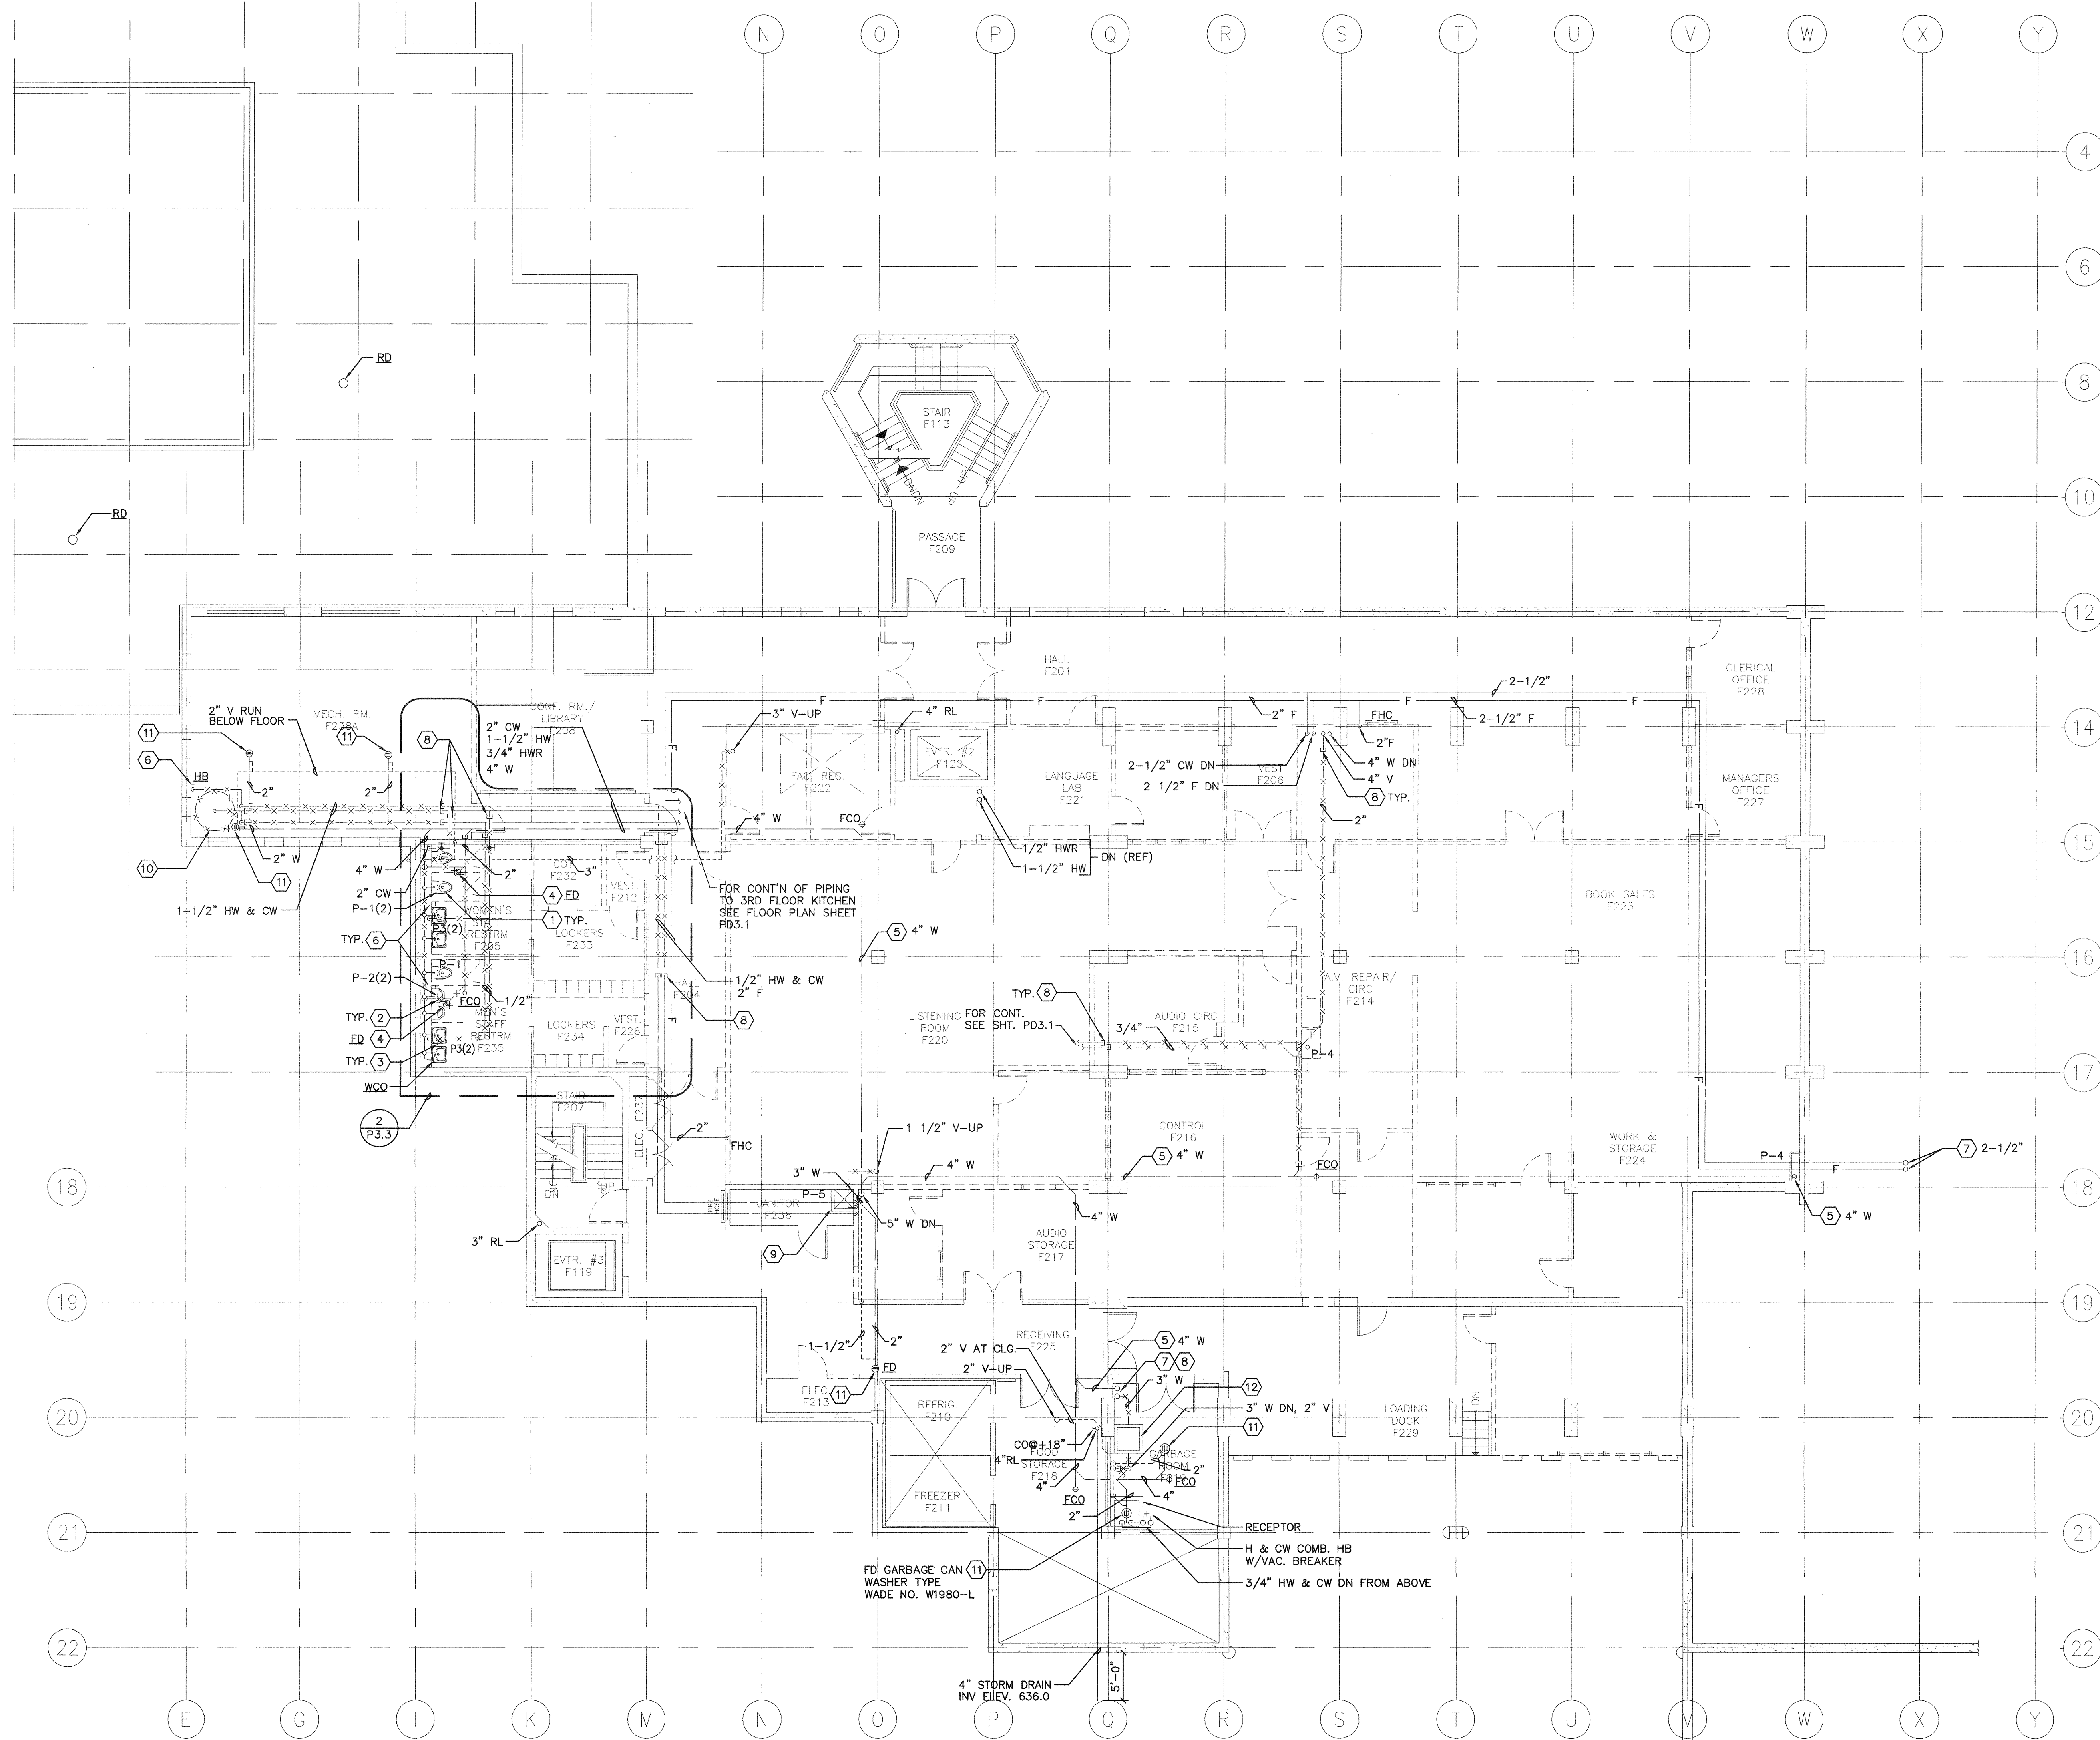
N O P Q R S T U V W X Y

4
6
8
10
12
14
15
16
17
18
19
20
21
22

RD
RD

STAIR
F113
DN
UP
PASSAGE
F209

HALL
F201
CLERICAL OFFICE F228
MANAGERS OFFICE F227
MECH. RM. F238A
CONF. RM./ LIBRARY F208
2" V RUN BELOW FLOOR
11
11
6
HB
2"
2"
10
2" W
11
1-1/2" HW & CW
8
2" CW
1-1/2" HW
3/4" HWR
4" W
3" V-UP
4" RL
FAC. REG. F222
EVTR. #2 F120
LANGUAGE LAB F221
F
2" F
2-1/2"
2-1/2" F
FHC
2"F
2-1/2" CW DN
2 1/2" F DN
VEST F206
4" W DN
4" V
8 TYP.
2"
4" W
FCO
1/2" HWR
1-1/2" HW
DN (REF)
4" W
2" CW
P-1(2)
4 FD
1 TYP.
2"
3"
COT F232
VEST. F212
WOMEN'S STAFF RESTRM F236
LOCKERS F233
FOR CONT'N OF PIPING TO 3RD FLOOR KITCHEN SEE FLOOR PLAN SHEET PD3.1
TYP. 6
P3(2)
P-1
P-2(2)
FCO
1/2"
TYP. 2
FD 4
TYP. 3
WCO
MEN'S STAFF RESTRM F235
P3(2)
LOCKERS F234
VEST. F226
HALL F234
1/2" HW & CW
2" F
8
5 4" W
BOOK SALES F223
TYP. 8
LISTENING ROOM F220
FOR CONT. SEE SHT. PD3.1
3/4"
AUDIO CIRC F215
A.V. REPAIR/ CIRC F214
P-4
2
P3.3
STAIR F207
ELEC. F231
2"
FHC
DN
UP
1 1/2" V-UP
3" W
4" W
CONTROL F216
5 4" W
FCO
WORK & STORAGE F224
P-4
F
7 2-1/2"
5 4" W
JANITOR F236
P-5
5" W DN
4" W
9
AUDIO STORAGE F217
3" RL
EVTR. #3 F119
1-1/2"
2"
FD
ELEC F213
11
2" V AT CLG.
2" V-UP
RECEIVING F225
5 4" W
7 8
3" W
12
3" W DN, 2" V
11
REFRIG. F210
FREEZER F211
CO@+18"
4"RL
FOOD STORAGE F218
4"
FCO
2"
GARBAGE ROOM F219
2"
FCO
4"
LOADING DOCK F229
DN
RECEPTOR
H & CW COMB. HB W/VAC. BREAKER
3/4" HW & CW DN FROM ABOVE
FD GARBAGE CAN 11 WASHER TYPE WADE NO. W1980-L
4" STORM DRAIN INV ELEV. 636.0
5'-0"

18
19
20
21
22

E G I K M N O P Q R S T U V W X Y